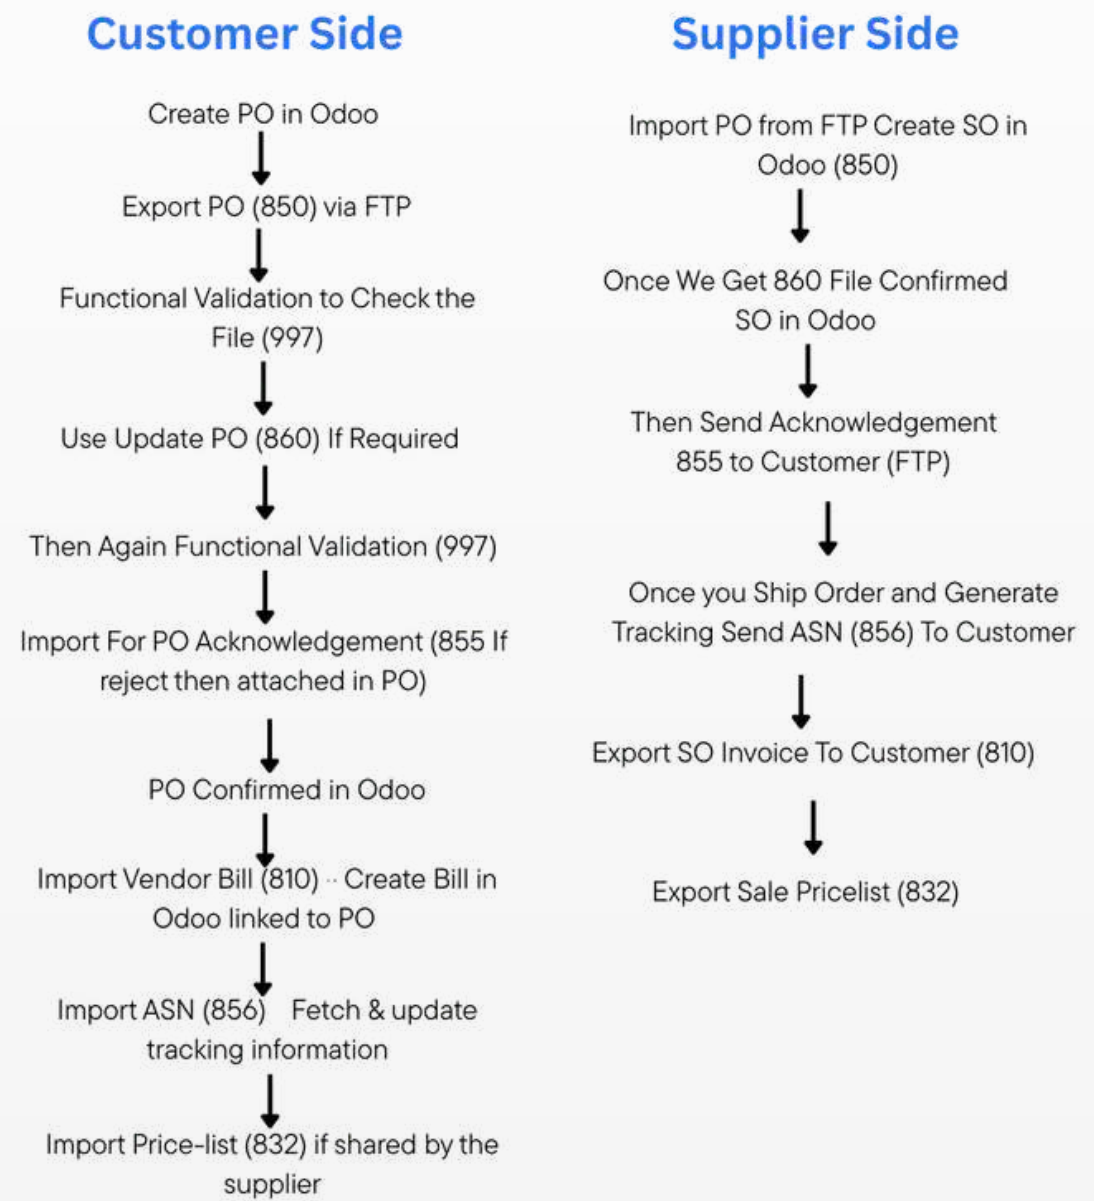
Customer Side

Create PO in Odoo

Export PO (850) via FTP

Functional Validation to Check the File (997)

Use Update PO (860) If Required

Then Again Functional Validation (997)

Import For PO Acknowledgement (855 If reject then attached in PO)

PO Confirmed in Odoo

Import Vendor Bill (810) ·· Create Bill in Odoo linked to PO

Import ASN (856) Fetch & update tracking information

Import Price-list (832) if shared by the supplier

Supplier Side

Import PO from FTP Create SO in Odoo (850)

Once We Get 860 File Confirmed SO in Odoo

Then Send Acknowledgement 855 to Customer (FTP)

Once you Ship Order and Generate Tracking Send ASN (856) To Customer

Export SO Invoice To Customer (810)

Export Sale Pricelist (832)